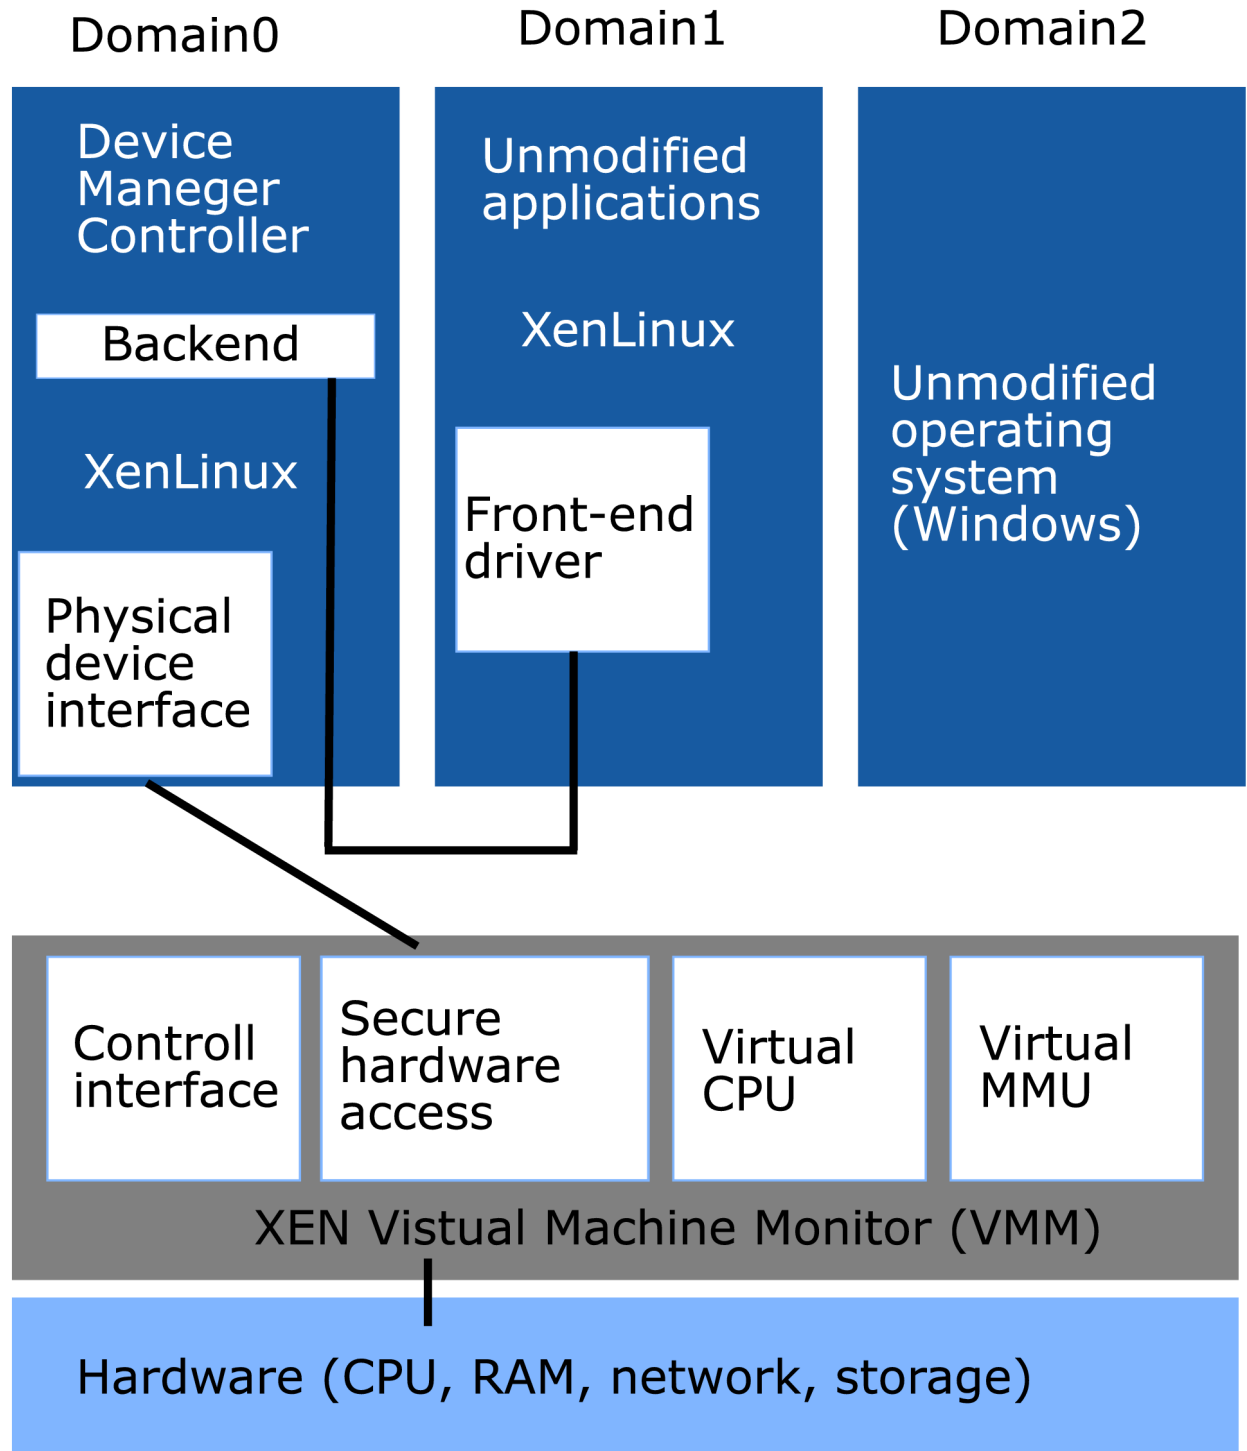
Domain0

Domain1

Domain2

Device Maneger Controller

Backend

XenLinux

Physical device interface

Unmodified applications

XenLinux

Front-end driver

Unmodified operating system (Windows)

Controll interface

Secure hardware access

Virtual CPU

Virtual MMU

XEN Vistual Machine Monitor (VMM)

Hardware (CPU, RAM, network, storage)